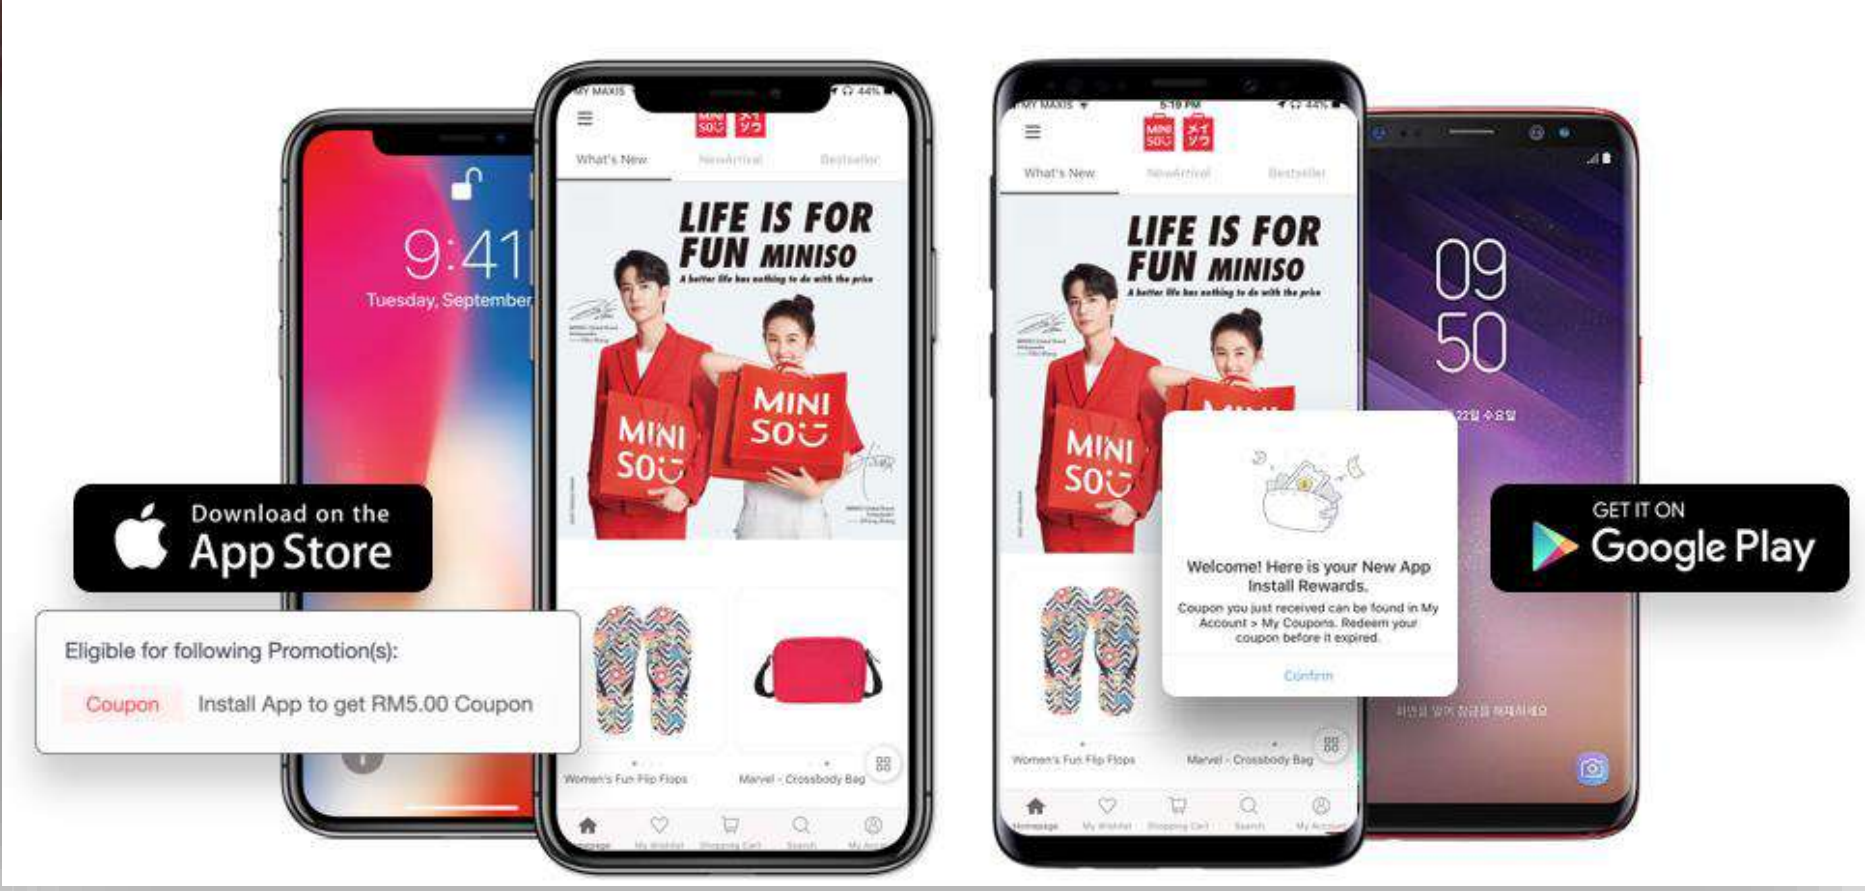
9:41
Tuesday, September

MY MAXIS
44%
MINI SO
What's New
New Arrival
Bestseller
LIFE IS FOR FUN MINISO
A better life has nothing to do with the price
MINI SO
MINI SO
Women's Fun Flip Flops
Marvel - Crossbody Bag

MY MAXIS
5:10 PM
44%
MINI SO
What's New
New Arrival
Bestseller
LIFE IS FOR FUN MINISO
A better life has nothing to do with the price
MINI SO
Welcome! Here is your New App Install Rewards.
Coupon you just received can be found in My Account > My Coupons. Redeem your coupon before it expired.
Confirm
Women's Fun Flip Flops
Marvel - Crossbody Bag
Homepage
My Wishlist
Shopping Cart
Search
My Account

09
50

Download on the
App Store

GET IT ON
Google Play

Eligible for following Promotion(s):
Coupon
Install App to get RM5.00 Coupon